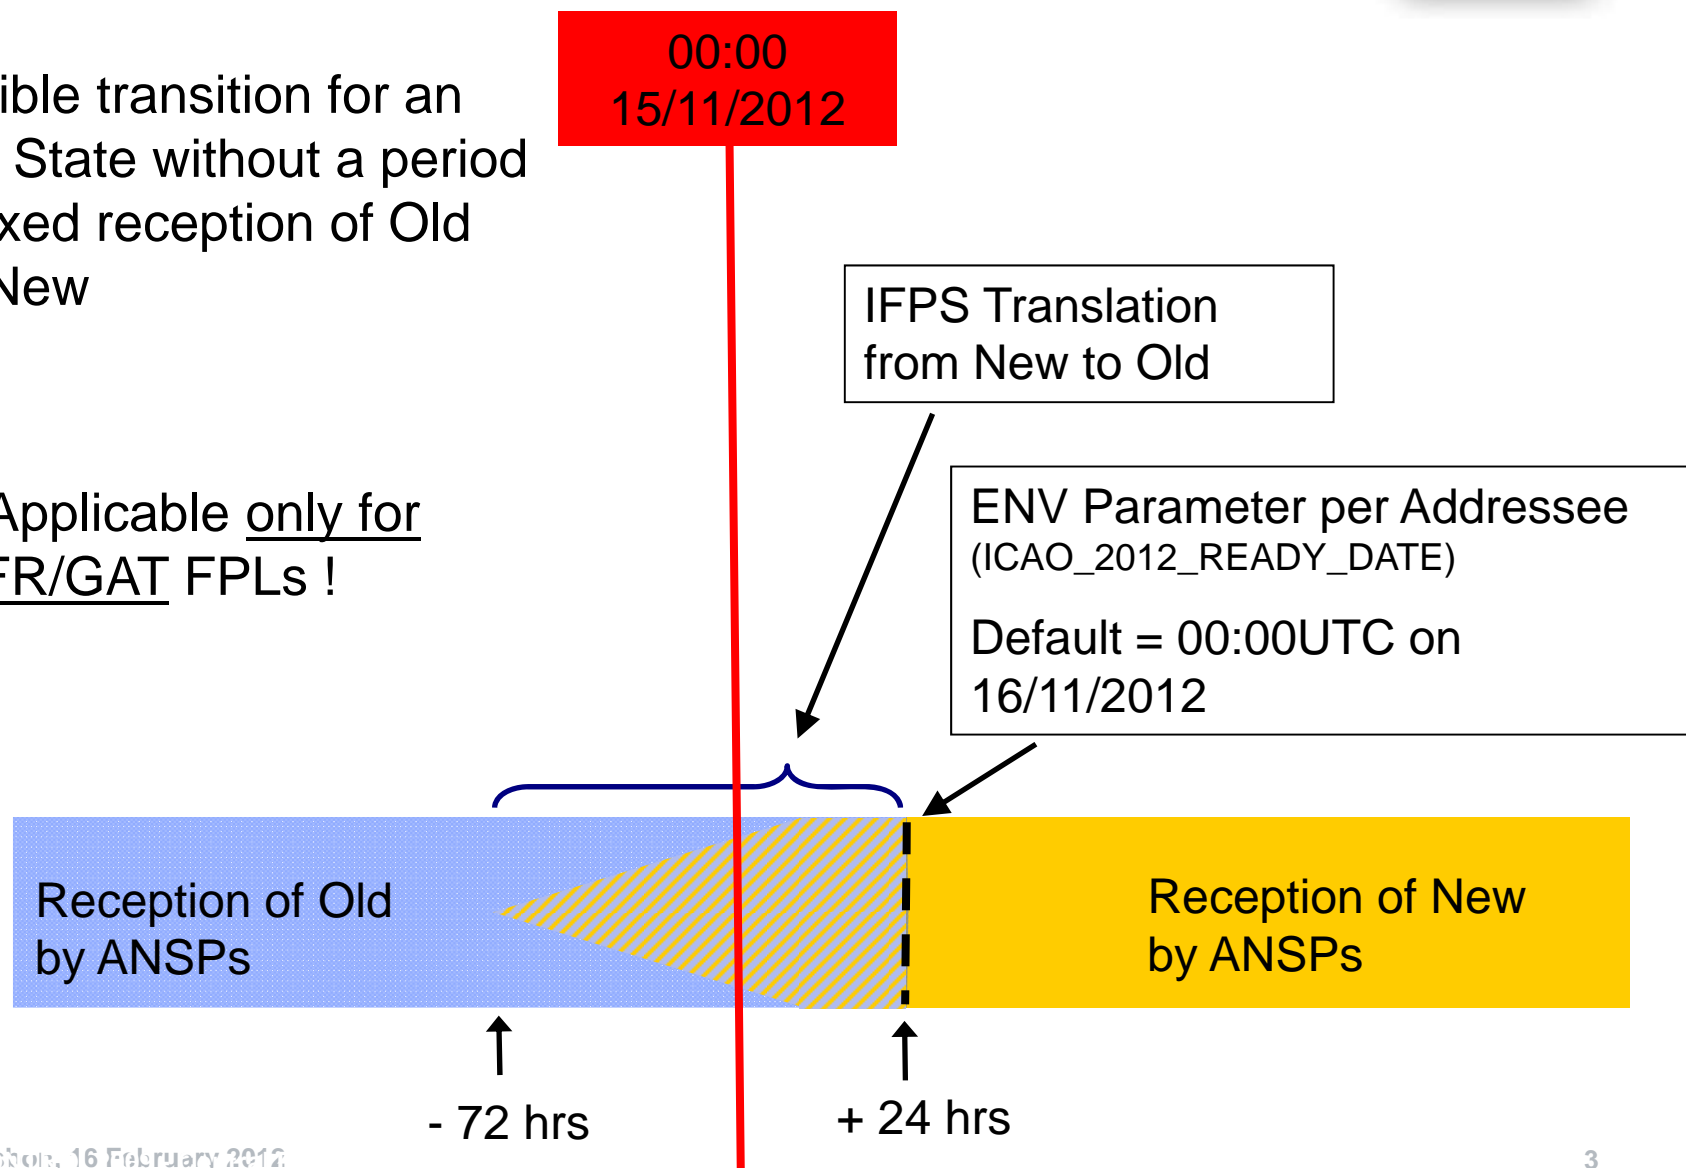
ible transition for an State without a period xed reception of Old New

Applicable only for FR/GAT FPLs !

00:00
15/11/2012

IFPS Translation from New to Old

ENV Parameter per Addressee
(ICAO_2012_READY_DATE)

Default = 00:00UTC on 16/11/2012

Reception of Old by ANSPs

Reception of New by ANSPs

- 72 hrs

+ 24 hrs

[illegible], 16 February 2012

3